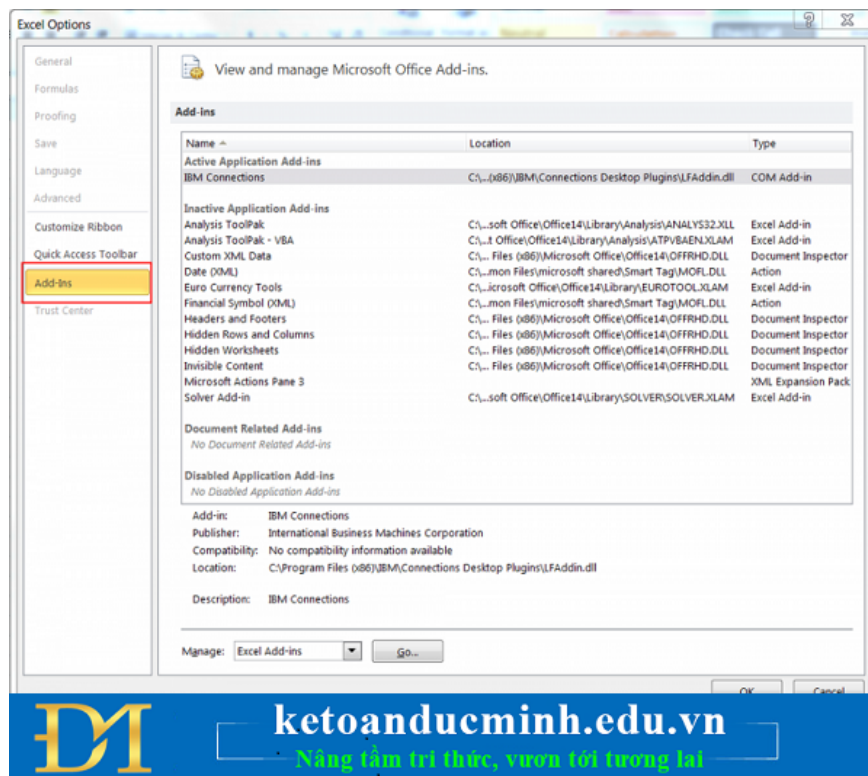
Excel Options

General
Formulas
Proofing
Save
Language
Advanced
Customize Ribbon
Quick Access Toolbar
Add-Ins
Trust Center

View and manage Microsoft Office Add-ins.

Add-ins

| Name | Location | Type |
|---|---|---|
| Active Application Add-ins | | |
| IBM Connections | C:\...(x86)\IBM\Connections Desktop Plugins\LFAddin.dll | COM Add-in |
| Inactive Application Add-ins | | |
| Analysis ToolPak | C:\...soft Office\Office14\Library\Analysis\ANALYS32.XLL | Excel Add-in |
| Analysis ToolPak - VBA | C:\...t Office\Office14\Library\Analysis\ATPVBAEN.XLAM | Excel Add-in |
| Custom XML Data | C:\... Files (x86)\Microsoft Office\Office14\OFFRHD.DLL | Document Inspector |
| Date (XML) | C:\...mon Files\microsoft shared\Smart Tag\MOFL.DLL | Action |
| Euro Currency Tools | C:\...icrosoft Office\Office14\Library\EUROTOOL.XLAM | Excel Add-in |
| Financial Symbol (XML) | C:\...mon Files\microsoft shared\Smart Tag\MOFL.DLL | Action |
| Headers and Footers | C:\... Files (x86)\Microsoft Office\Office14\OFFRHD.DLL | Document Inspector |
| Hidden Rows and Columns | C:\... Files (x86)\Microsoft Office\Office14\OFFRHD.DLL | Document Inspector |
| Hidden Worksheets | C:\... Files (x86)\Microsoft Office\Office14\OFFRHD.DLL | Document Inspector |
| Invisible Content | C:\... Files (x86)\Microsoft Office\Office14\OFFRHD.DLL | Document Inspector |
| Microsoft Actions Pane 3 | | XML Expansion Pack |
| Solver Add-in | C:\...soft Office\Office14\Library\SOLVER\SOLVER.XLAM | Excel Add-in |
| Document Related Add-ins | | |
| No Document Related Add-ins | | |
| Disabled Application Add-ins | | |
| No Disabled Application Add-ins | | |

Add-in: IBM Connections
Publisher: International Business Machines Corporation
Compatibility: No compatibility information available
Location: C:\Program Files (x86)\IBM\Connections Desktop Plugins\LFAddin.dll

Description: IBM Connections

Manage: Excel Add-ins
Go...

OK
Cancel

ketoanducminh.edu.vn
Nâng tầm tri thức, vươn tới tương lai